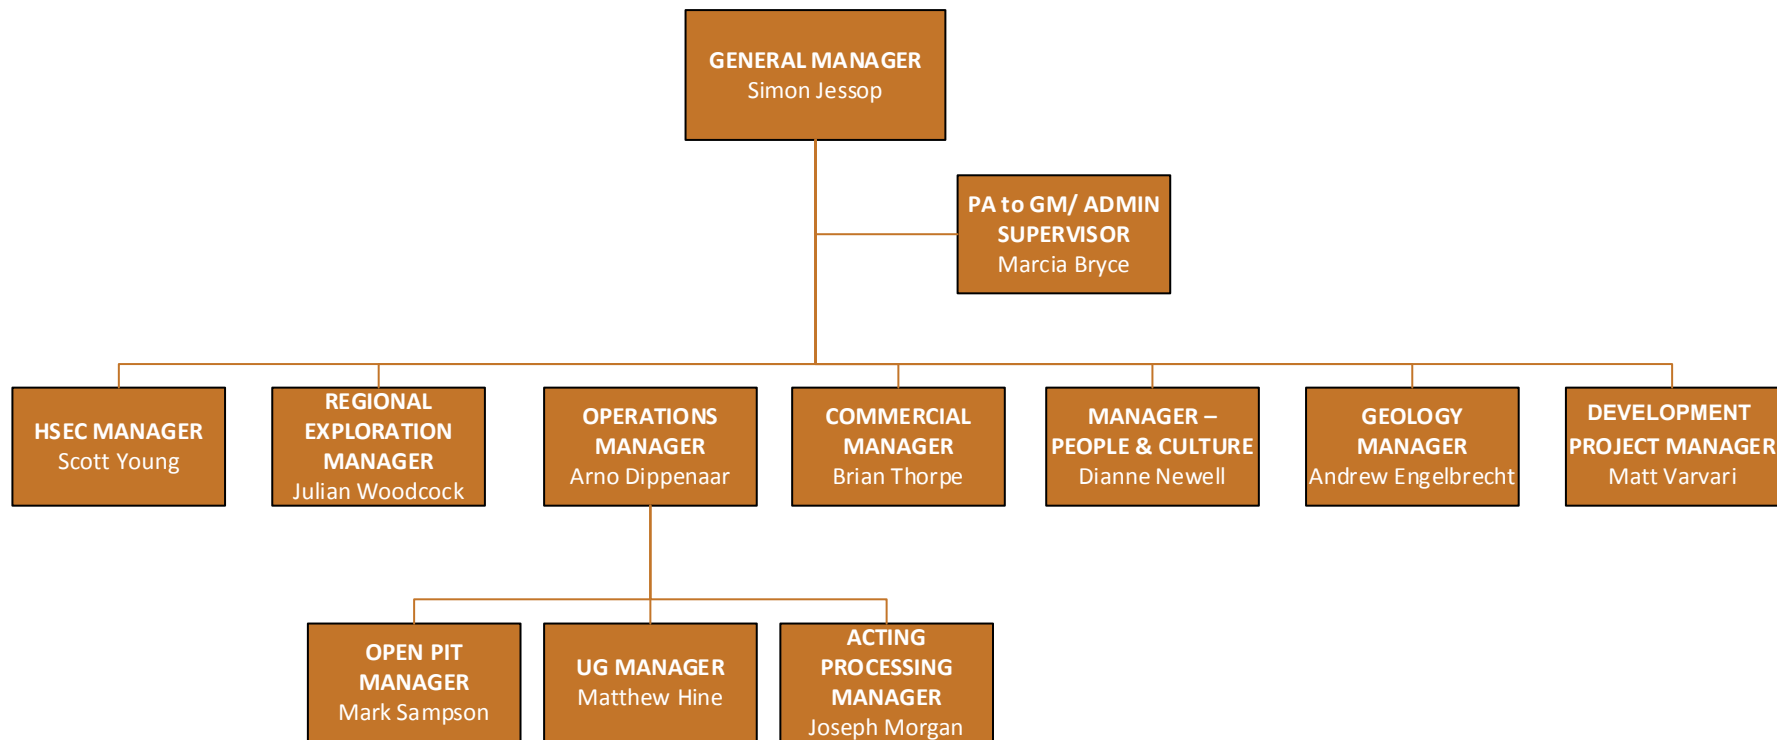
GENERAL MANAGER
Simon Jessop

PA to GM/ ADMIN SUPERVISOR
Marcia Bryce

HSEC MANAGER
Scott Young

REGIONAL EXPLORATION MANAGER
Julian Woodcock

OPERATIONS MANAGER
Arno Dippenaar

COMMERCIAL MANAGER
Brian Thorpe

MANAGER – PEOPLE & CULTURE
Dianne Newell

GEOLOGY MANAGER
Andrew Engelbrecht

DEVELOPMENT PROJECT MANAGER
Matt Varvari

OPEN PIT MANAGER
Mark Sampson

UG MANAGER
Matthew Hine

ACTING PROCESSING MANAGER
Joseph Morgan